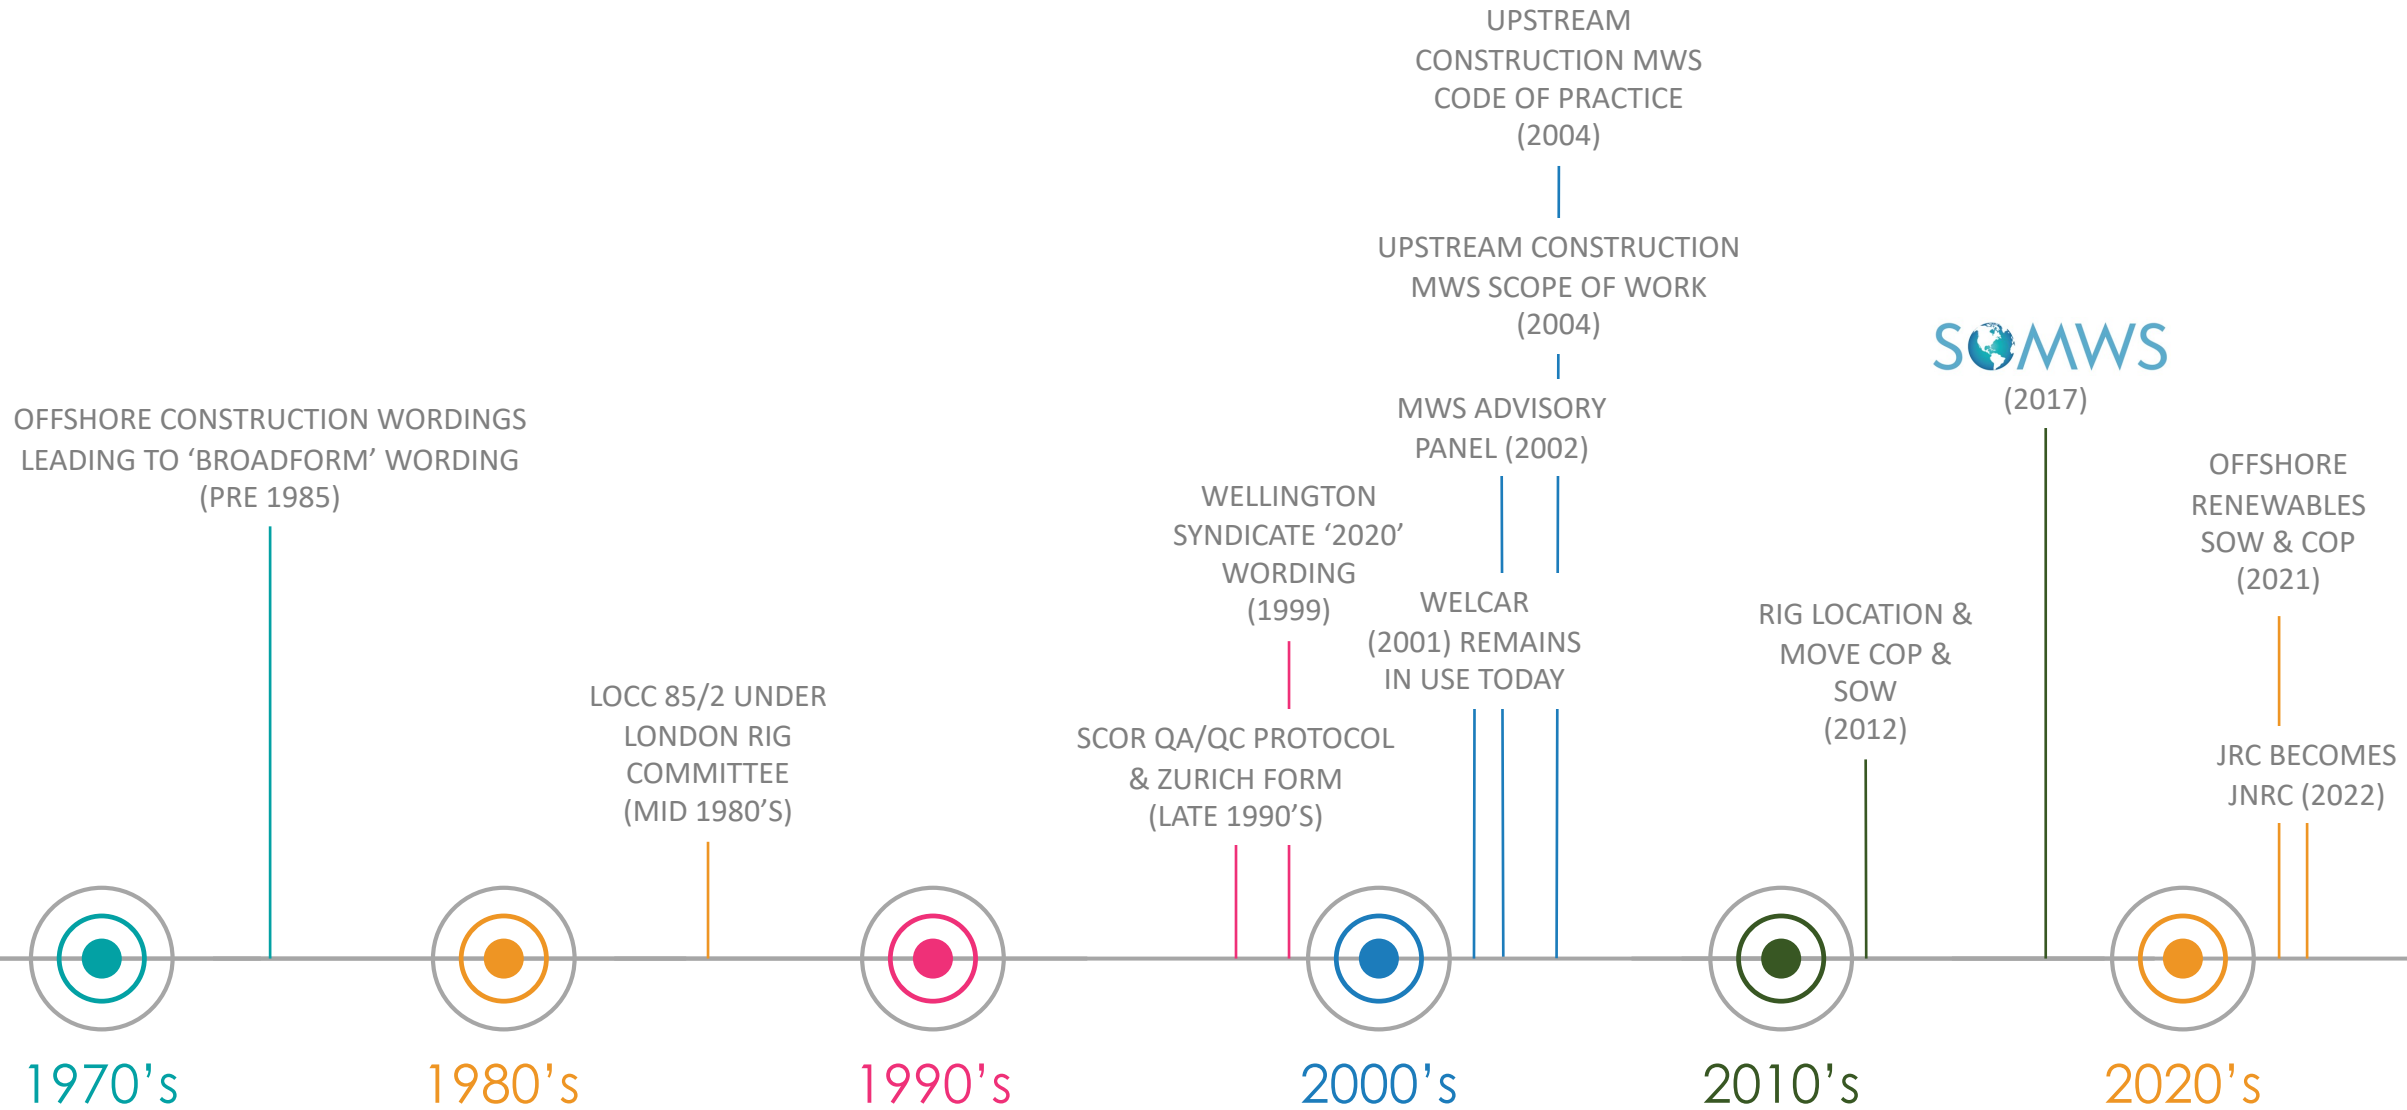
UPSTREAM CONSTRUCTION MWS CODE OF PRACTICE (2004)

UPSTREAM CONSTRUCTION MWS SCOPE OF WORK (2004)

SOMWS (2017)

OFFSHORE CONSTRUCTION WORDINGS LEADING TO ‘BROADFORM’ WORDING (PRE 1985)

MWS ADVISORY PANEL (2002)

WELLINGTON SYNDICATE ‘2020’ WORDING (1999)

OFFSHORE RENEWABLES SOW & COP (2021)

WELCAR (2001) REMAINS IN USE TODAY

RIG LOCATION & MOVE COP & SOW (2012)

LOCC 85/2 UNDER LONDON RIG COMMITTEE (MID 1980’S)

SCOR QA/QC PROTOCOL & ZURICH FORM (LATE 1990’S)

JRC BECOMES JNRC (2022)

1970’s

1980’s

1990’s

2000’s

2010’s

2020’s